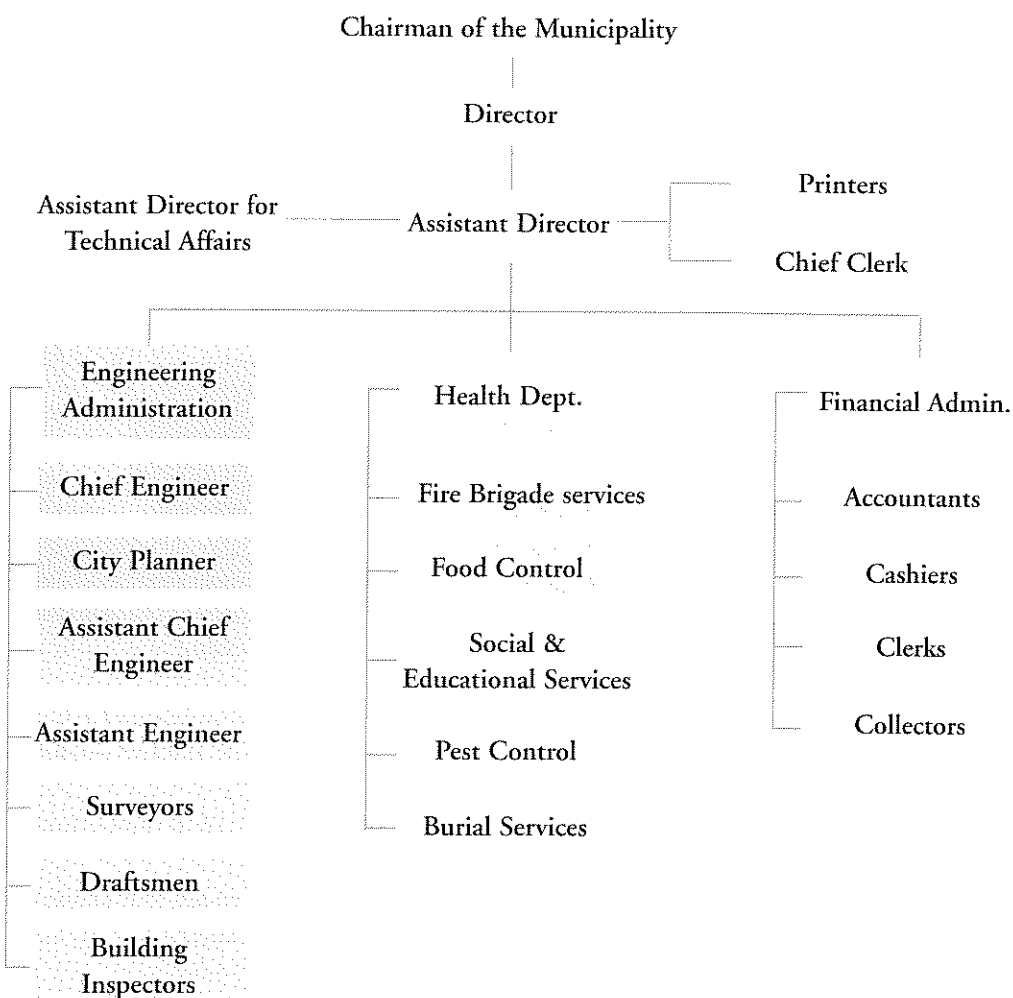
Chairman of the Municipality

Director

Assistant Director for Technical Affairs

Assistant Director

Printers

Chief Clerk

Engineering Administration

Chief Engineer

City Planner

Assistant Chief Engineer

Assistant Engineer

Surveyors

Draftsmen

Building Inspectors

Health Dept.

Fire Brigade services

Food Control

Social & Educational Services

Pest Control

Burial Services

Financial Admin.

Accountants

Cashiers

Clerks

Collectors